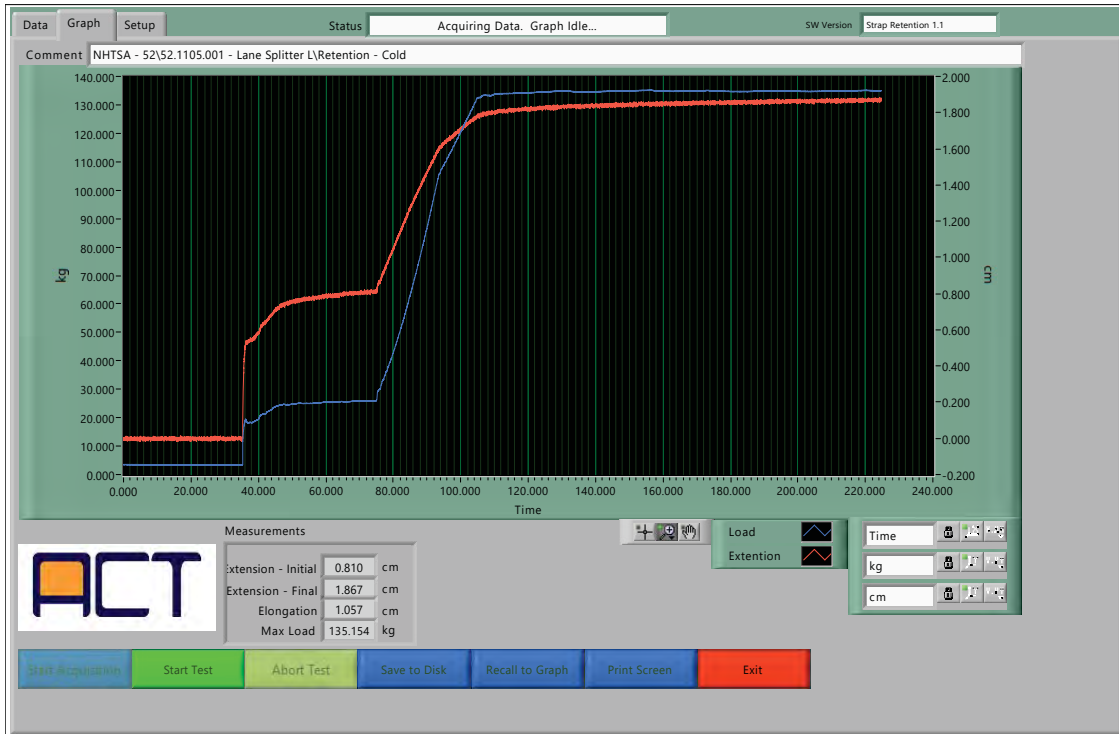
Data Graph Setup

Status Acquiring Data. Graph Idle...

SW Version Strap Retention 1.1

Comment NHTSA - 52\52.1105.001 - Lane Splitter L\Retention - Cold

140.000
130.000
120.000
110.000
100.000
90.000
80.000
70.000
60.000
50.000
40.000
30.000
20.000
10.000
0.000

kg

2.000
1.800
1.600
1.400
1.200
1.000
0.800
0.600
0.400
0.200
0.000
-0.200

cm

0.000 20.000 40.000 60.000 80.000 100.000 120.000 140.000 160.000 180.000 200.000 220.000 240.000

Time

Measurements

xtension - Initial 0.810 cm
Extension - Final 1.867 cm
Elongation 1.057 cm
Max Load 135.154 kg

Load
Extention

Time
kg
cm

ACT

Start Acquisition Start Test Abort Test Save to Disk Recall to Graph Print Screen Exit